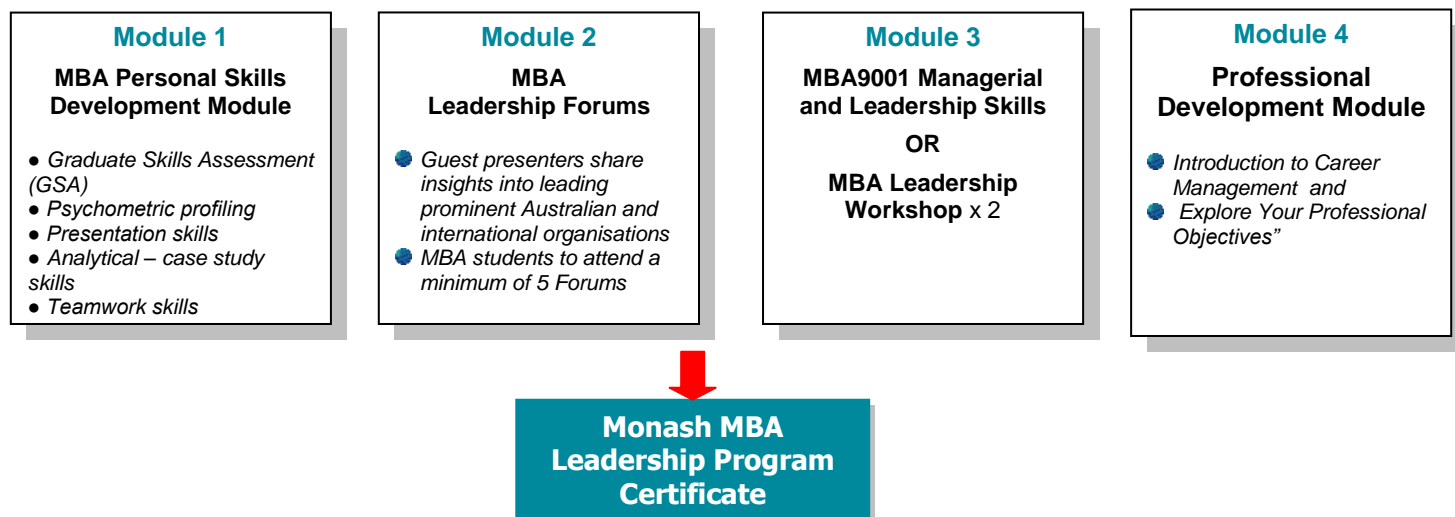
Module 1

MBA Personal Skills Development Module

● Graduate Skills Assessment (GSA)
● Psychometric profiling
● Presentation skills
● Analytical – case study skills
● Teamwork skills

Module 2

MBA Leadership Forums

Guest presenters share insights into leading prominent Australian and international organisations
MBA students to attend a minimum of 5 Forums

Module 3

MBA9001 Managerial and Leadership Skills

OR

MBA Leadership Workshop x 2

Module 4

Professional Development Module

Introduction to Career Management and
Explore Your Professional Objectives”

Monash MBA Leadership Program Certificate